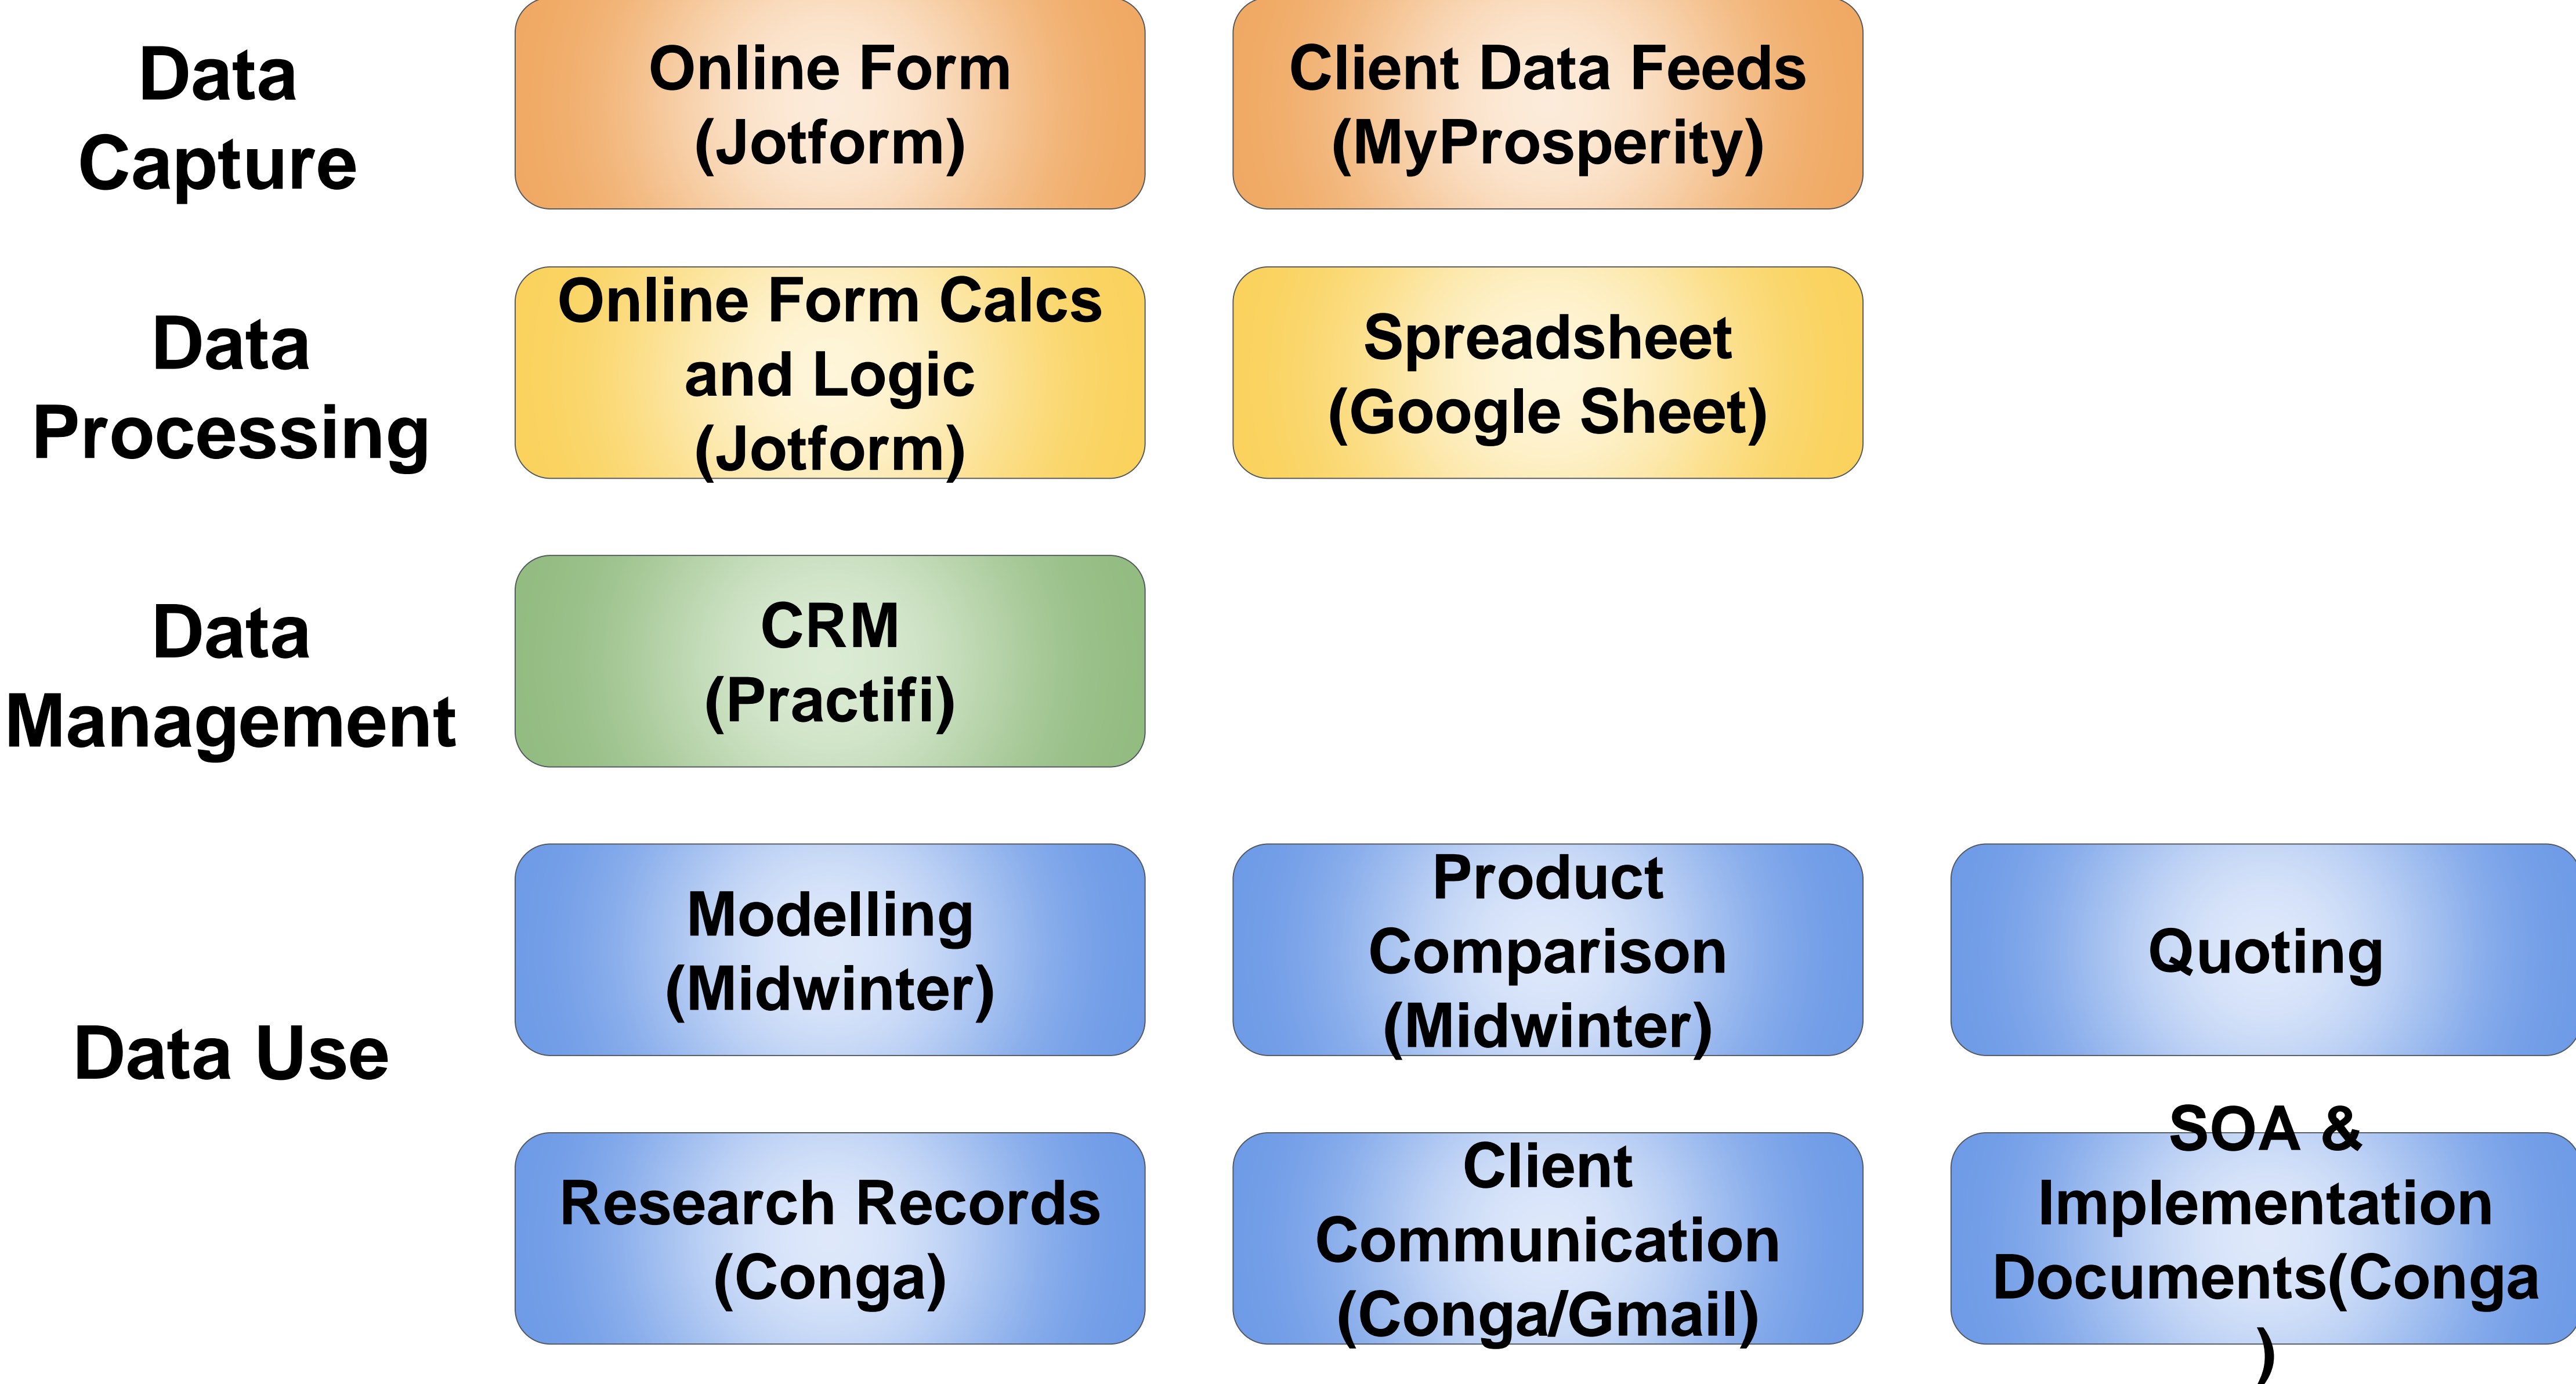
Data Capture

Online Form (Jotform)

Client Data Feeds (MyProsperity)

Data Processing

Online Form Calcs and Logic (Jotform)

Spreadsheet (Google Sheet)

Data Management

CRM (Practifi)

Data Use

Modelling (Midwinter)

Product Comparison (Midwinter)

Quoting

Research Records (Conga)

Client Communication (Conga/Gmail)

SOA & Implementation Documents(Conga )